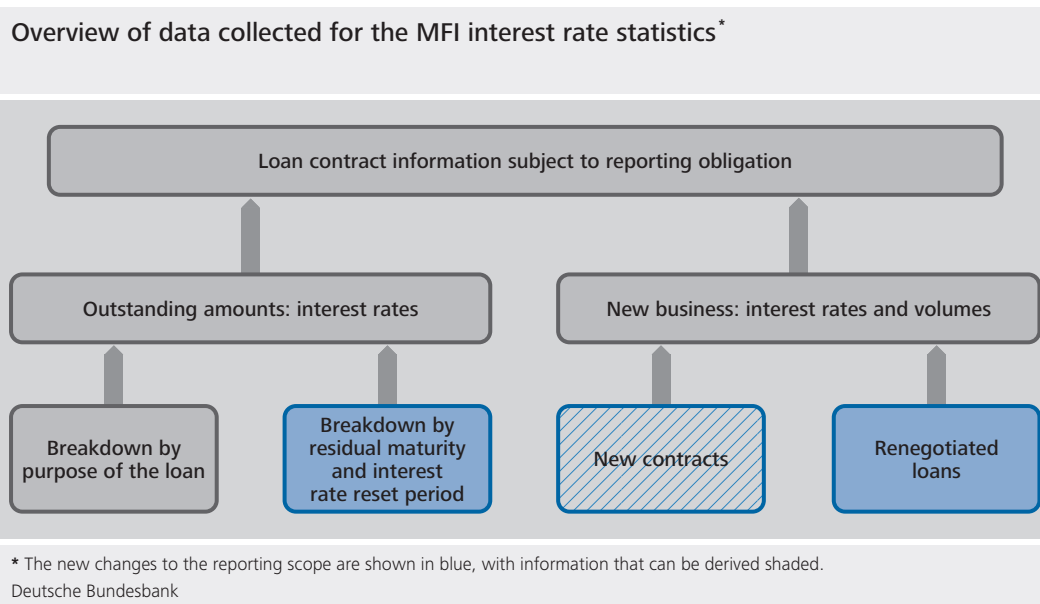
Overview of data collected for the MFI interest rate statistics*

Loan contract information subject to reporting obligation

Outstanding amounts: interest rates

New business: interest rates and volumes

Breakdown by purpose of the loan

Breakdown by residual maturity and interest rate reset period

New contracts

Renegotiated loans

* The new changes to the reporting scope are shown in blue, with information that can be derived shaded.
Deutsche Bundesbank